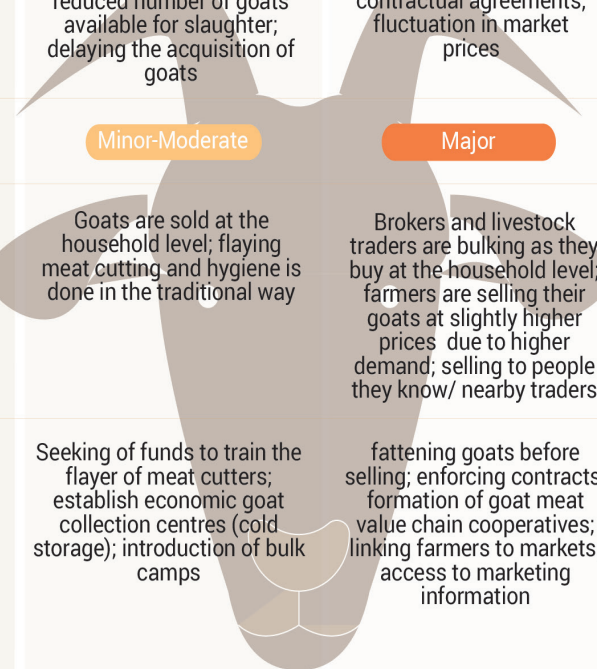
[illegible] available for slaughter; delaying the acquisition of goats

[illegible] fluctuation in market prices

Minor-Moderate

Major

Goats are sold at the household level; flaying meat cutting and hygiene is done in the traditional way

Brokers and livestock traders are bulking as they buy at the household level; farmers are selling their goats at slightly higher prices due to higher demand; selling to people they know/ nearby traders

Seeking of funds to train the flayer of meat cutters; establish economic goat collection centres (cold storage); introduction of bulk camps

fattening goats before selling; enforcing contracts formation of goat meat value chain cooperatives; linking farmers to markets access to marketing information